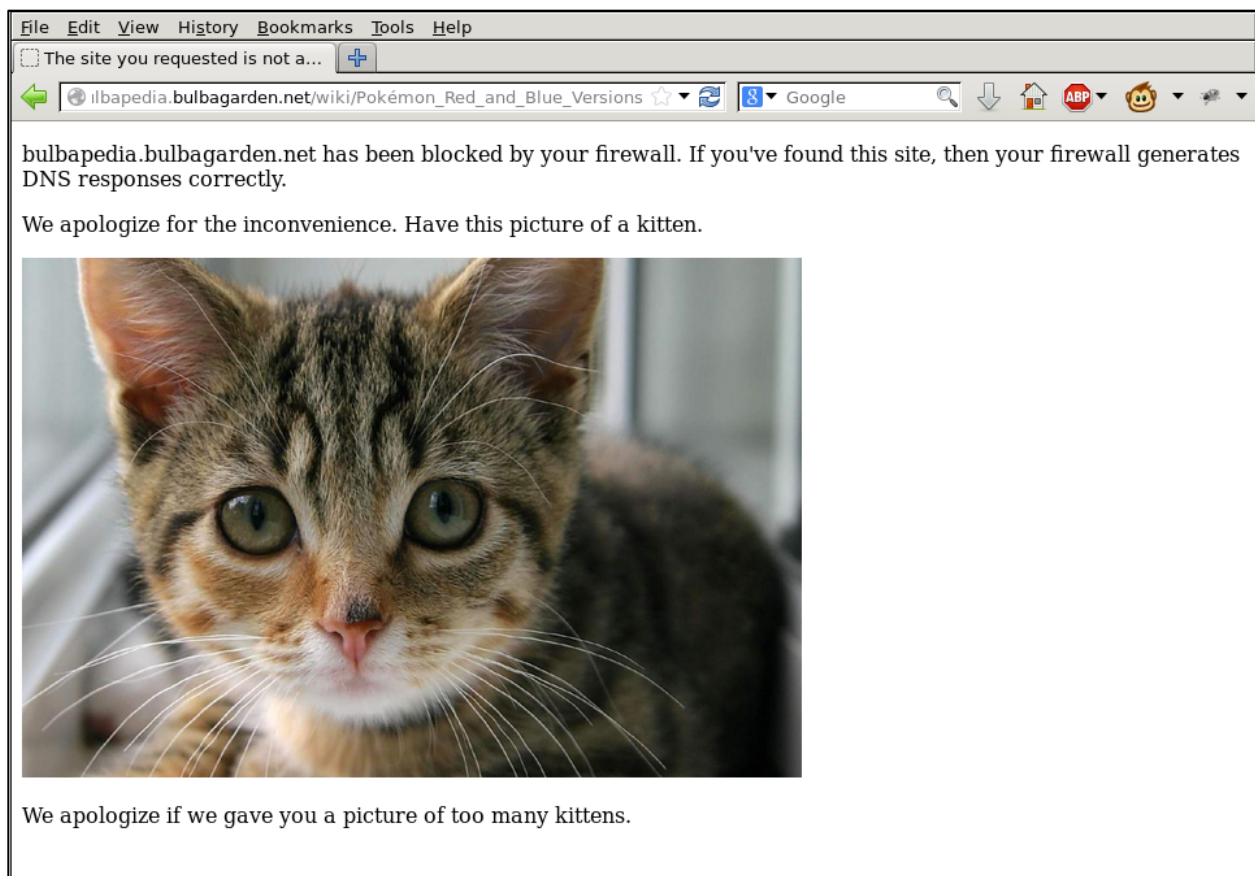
File Edit View History Bookmarks Tools Help

The site you requested is not a...

ılbapedia.bulbagarden.net/wiki/Pokémon_Red_and_Blue_Versions

Google

ABP

bulbapedia.bulbagarden.net has been blocked by your firewall. If you've found this site, then your firewall generates DNS responses correctly.

We apologize for the inconvenience. Have this picture of a kitten.

We apologize if we gave you a picture of too many kittens.